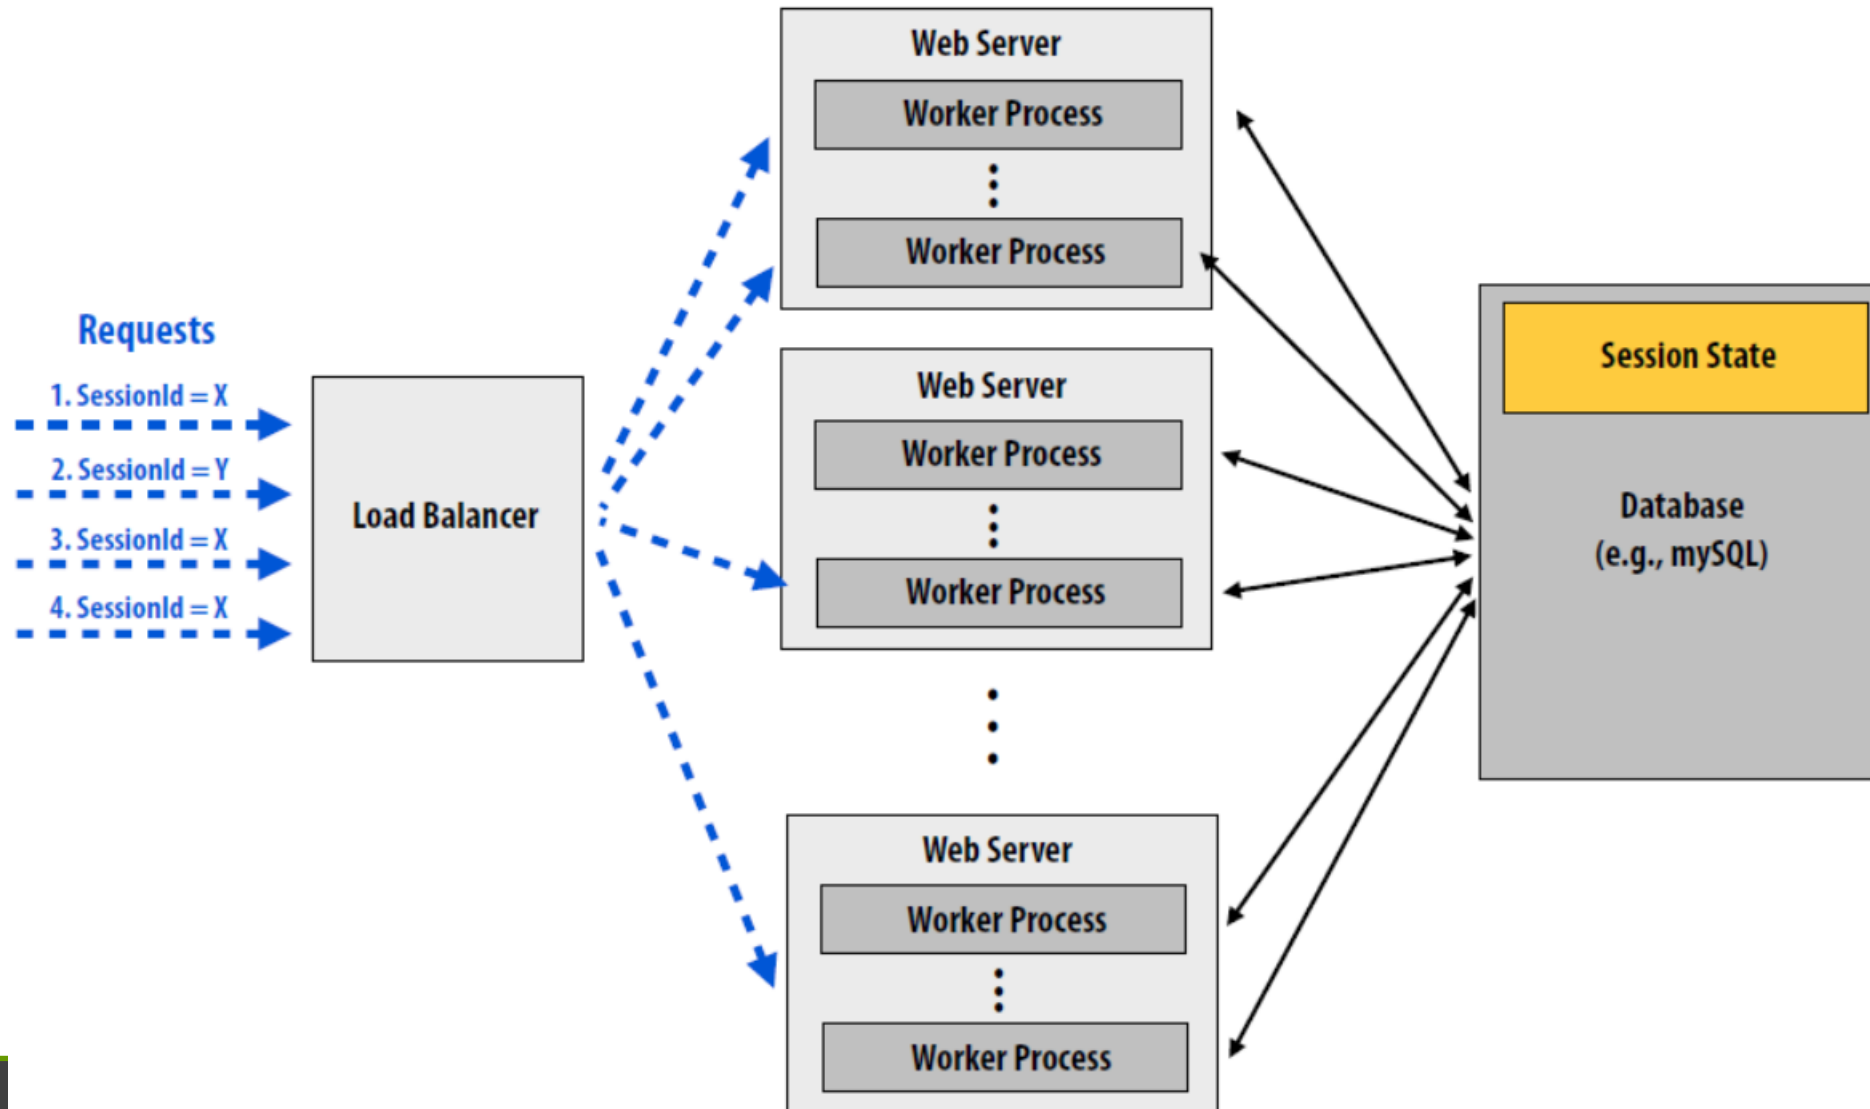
Requests

1. SessionId = X

2. SessionId = Y

3. SessionId = X

4. SessionId = X

Load Balancer

Web Server

Worker Process

Worker Process

Web Server

Worker Process

Worker Process

Web Server

Worker Process

Worker Process

Session State

Database
(e.g., mySQL)